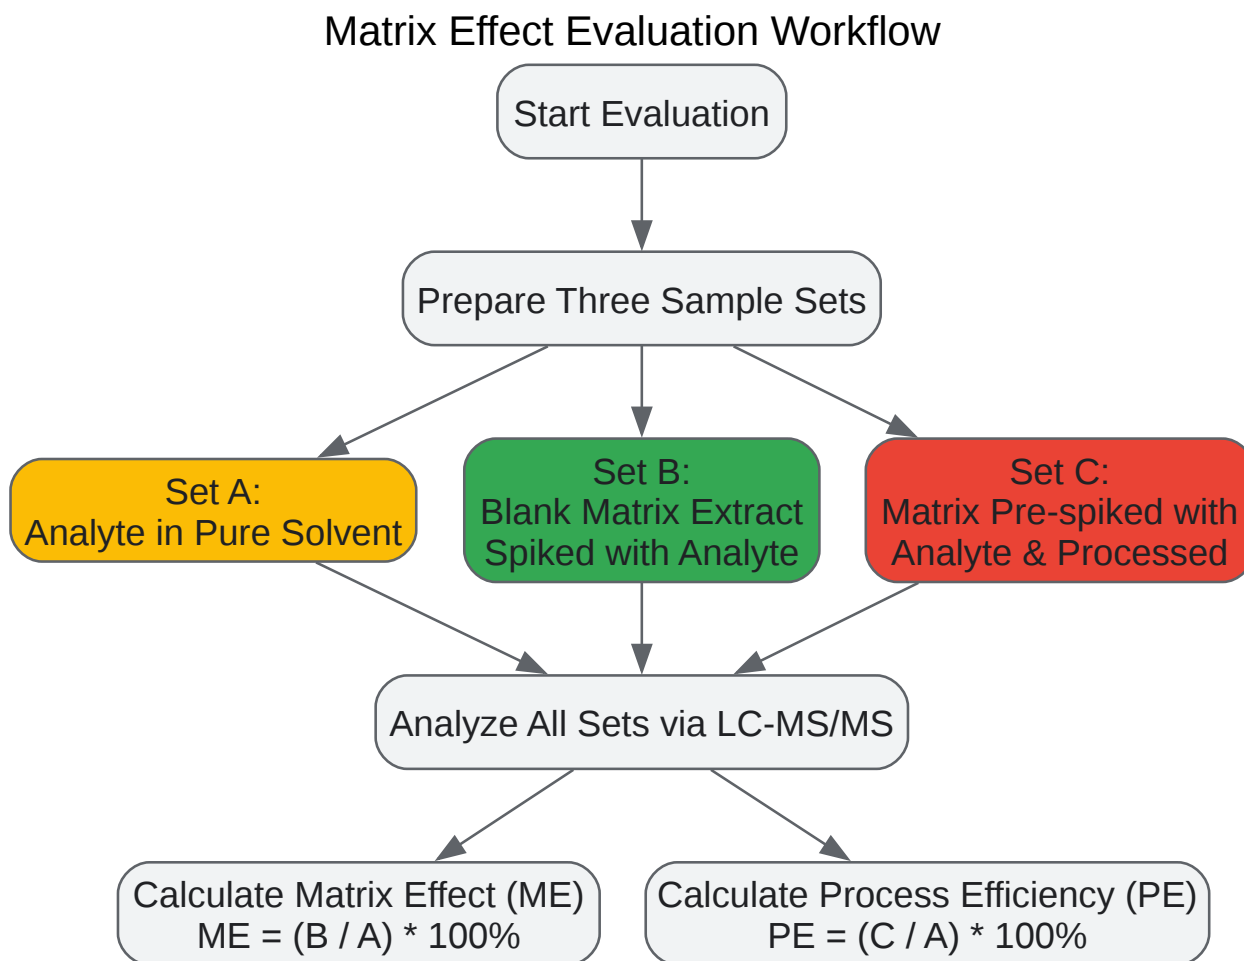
Matrix Effect Evaluation Workflow

Start Evaluation

Prepare Three Sample Sets

Set A:
Analyte in Pure Solvent

Set B:
Blank Matrix Extract
Spiked with Analyte

Set C:
Matrix Pre-spiked with
Analyte & Processed

Analyze All Sets via LC-MS/MS

Calculate Matrix Effect (ME)
ME = (B / A) * 100%

Calculate Process Efficiency (PE)
PE = (C / A) * 100%